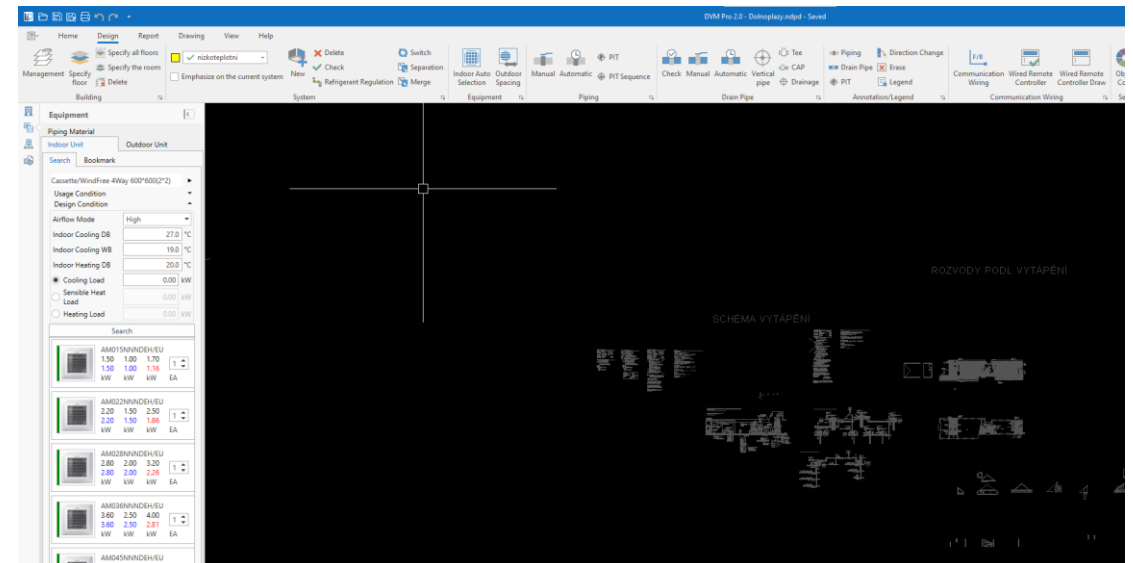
DVM Pro 2.0 - Dolnoplazy.ndpd - Saved

Home Design Report Drawing View Help

Management Specify floor Specify all floors Specify the room Delete Building

nizkoteplotni Emphasize on the current system

New Delete Check Refrigerant Regulation Switch Separation Merge System

Indoor Auto Selection Outdoor Spacing Equipment

Manual Automatic PIT PIT Sequence Piping

Check Manual Automatic Vertical pipe Tee CAP Drainage Drain Pipe

Piping Drain Pipe PIT Direction Change Erase Legend Annotation/Legend

Communication Wiring Wired Remote Controller Wired Remote Controller Draw Communication Wiring

Equipment

Piping Material

Indoor Unit Outdoor Unit

Search Bookmark

Cassette/WindFree 4Way 600*600(2*2)

Usage Condition

Design Condition

| Airflow Mode | High | |
|---|---|---|
| Indoor Cooling DB | 27.0 | °C |
| Indoor Cooling WB | 19.0 | °C |
| Indoor Heating DB | 20.0 | °C |
| Cooling Load | 0.00 | kW |
| Sensible Heat Load | 0.00 | kW |
| Heating Load | 0.00 | kW |

Search

AM015NNNDEH/EU
1.50 1.00 1.70
1.50 1.00 1.16
kW kW kW 1 EA

AM022NNNDEH/EU
2.20 1.50 2.50
2.20 1.50 1.86
kW kW kW 1 EA

AM028NNNDEH/EU
2.80 2.00 3.20
2.80 2.00 2.26
kW kW kW 1 EA

AM036NNNDEH/EU
3.60 2.50 4.00
3.60 2.50 2.81
kW kW kW 1 EA

AM045NNNDEH/EU

ROZVODY PODL VYTÁPĚNÍ

SCHEMA VYTÁPĚNÍ